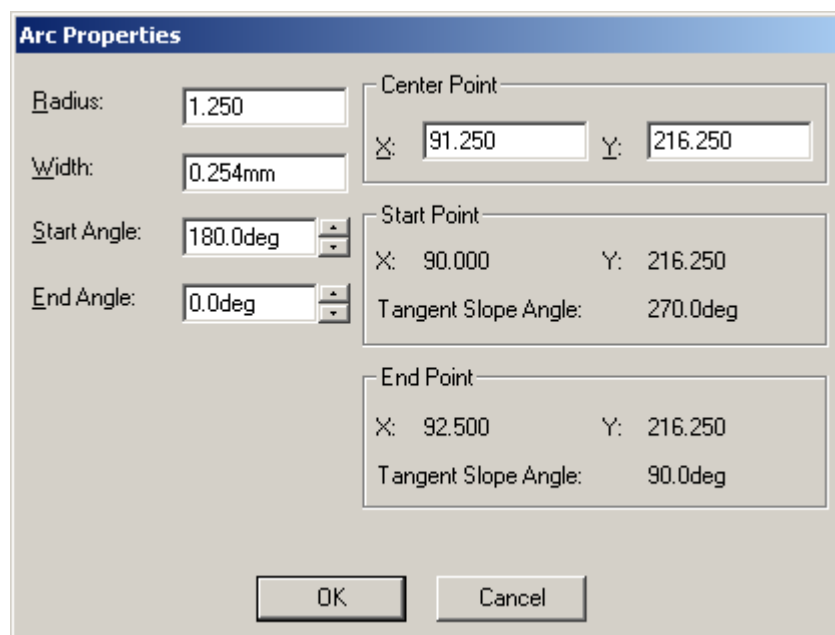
Arc Properties

Radius: 1.250

Width: 0.254mm

Start Angle: 180.0deg

End Angle: 0.0deg

Center Point
X: 91.250 Y: 216.250

Start Point
X: 90.000 Y: 216.250
Tangent Slope Angle: 270.0deg

End Point
X: 92.500 Y: 216.250
Tangent Slope Angle: 90.0deg

OK Cancel